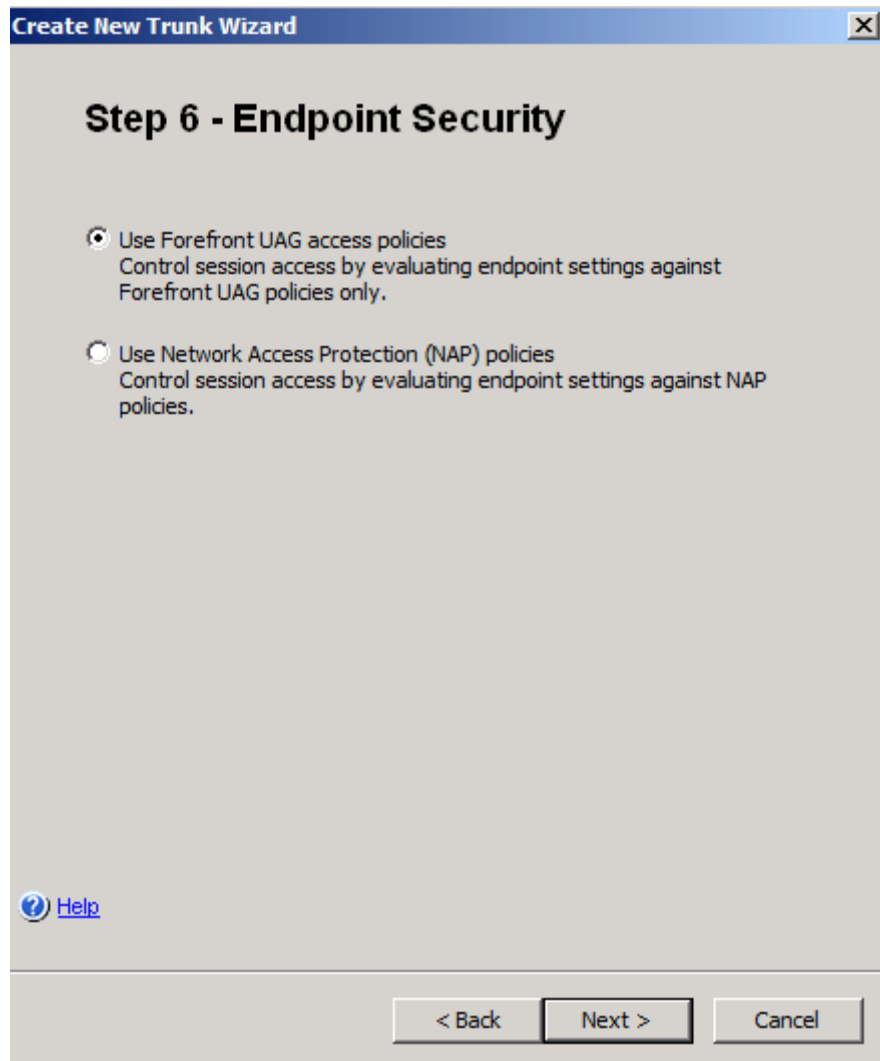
Create New Trunk Wizard

Step 6 - Endpoint Security

Use Forefront UAG access policies
Control session access by evaluating endpoint settings against Forefront UAG policies only.

Use Network Access Protection (NAP) policies
Control session access by evaluating endpoint settings against NAP policies.

Help

< Back Next > Cancel